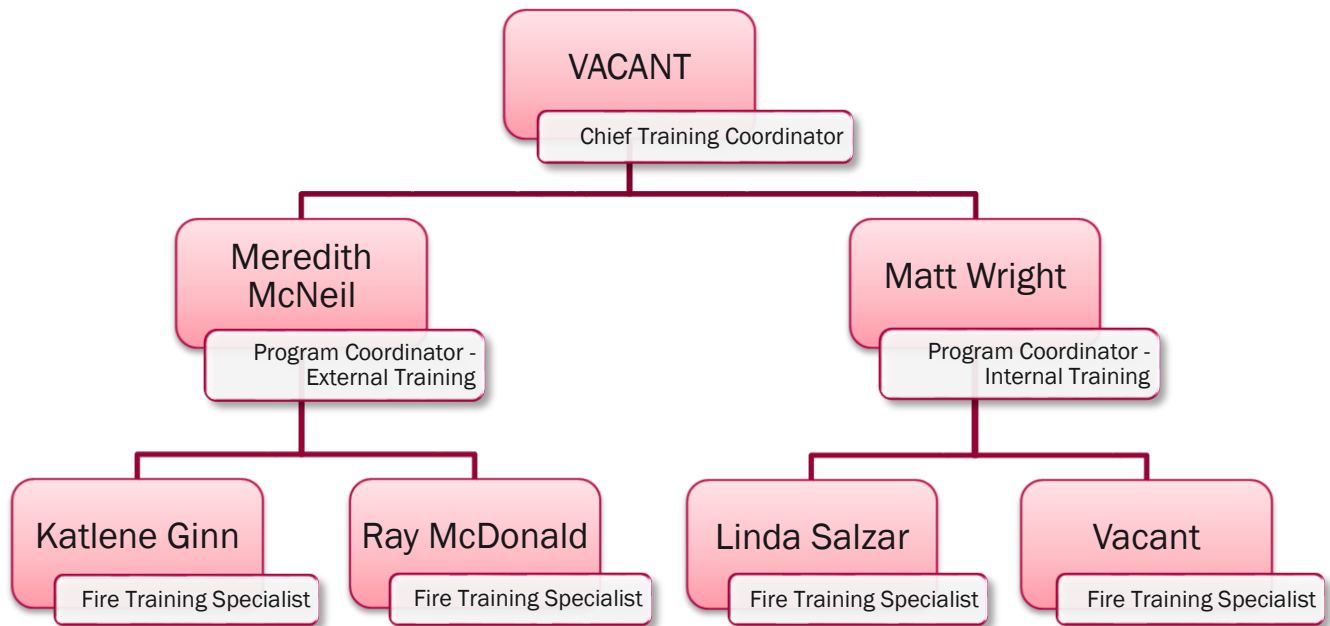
VACANT

Chief Training Coordinator

Meredith McNeil

Program Coordinator - External Training

Matt Wright

Program Coordinator - Internal Training

Katlene Ginn

Fire Training Specialist

Ray McDonald

Fire Training Specialist

Linda Salzar

Fire Training Specialist

Vacant

Fire Training Specialist